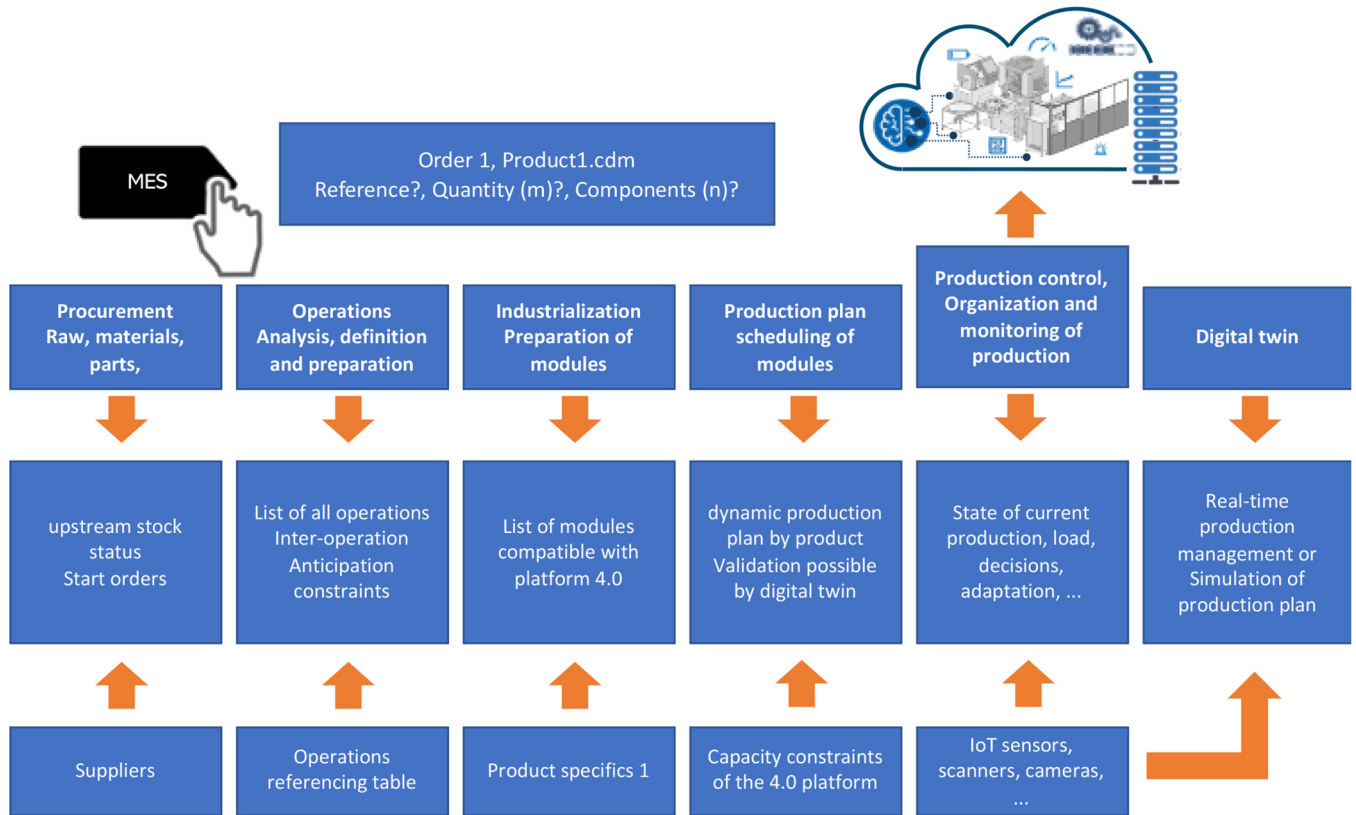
MES

Order 1, Product1.cdm
Reference?, Quantity (m)?, Components (n)?

Procurement
Raw, materials, parts,

Operations
Analysis, definition and preparation

Industrialization
Preparation of modules

Production plan scheduling of modules

Production control, Organization and monitoring of production

Digital twin

upstream stock status
Start orders

List of all operations
Inter-operation
Anticipation constraints

List of modules compatible with platform 4.0

dynamic production plan by product
Validation possible by digital twin

State of current production, load, decisions, adaptation, ...

Real-time production management or Simulation of production plan

Suppliers

Operations referencing table

Product specifics 1

Capacity constraints of the 4.0 platform

IoT sensors, scanners, cameras, ...